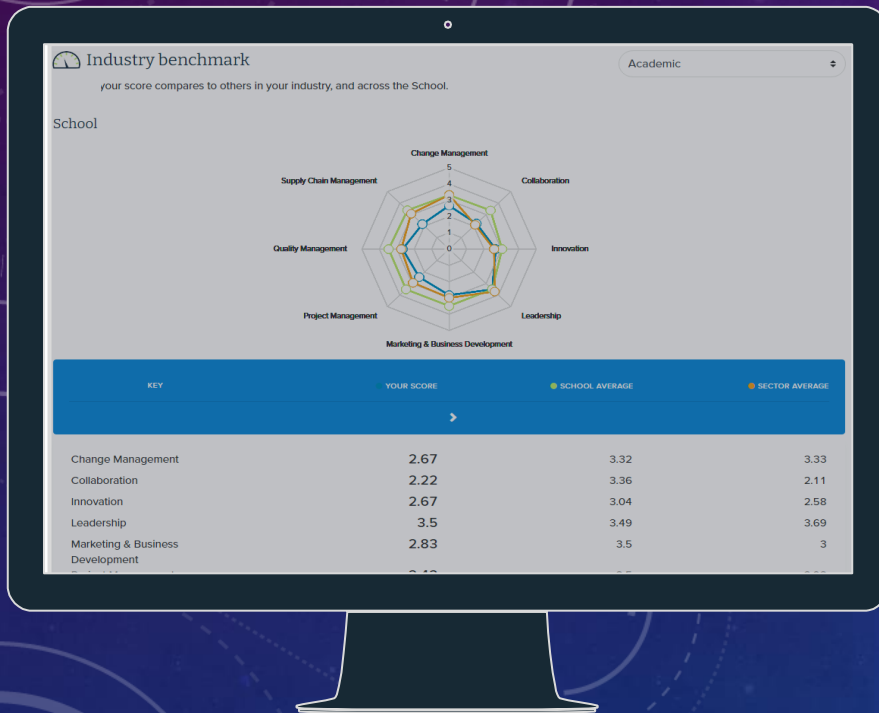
Industry benchmark

Academic

your score compares to others in your industry, and across the School.

School

Change Management
Collaboration
Innovation
Leadership
Marketing & Business Development
Project Management
Quality Management
Supply Chain Management
5
4
3
2
1
0

| KEY | YOUR SCORE | SCHOOL AVERAGE | SECTOR AVERAGE |
|---|---|---|---|
| Change Management | 2.67 | 3.32 | 3.33 |
| Collaboration | 2.22 | 3.36 | 2.11 |
| Innovation | 2.67 | 3.04 | 2.58 |
| Leadership | 3.5 | 3.49 | 3.69 |
| Marketing & Business Development | 2.83 | 3.5 | 3 |
| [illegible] | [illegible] | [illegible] | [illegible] |